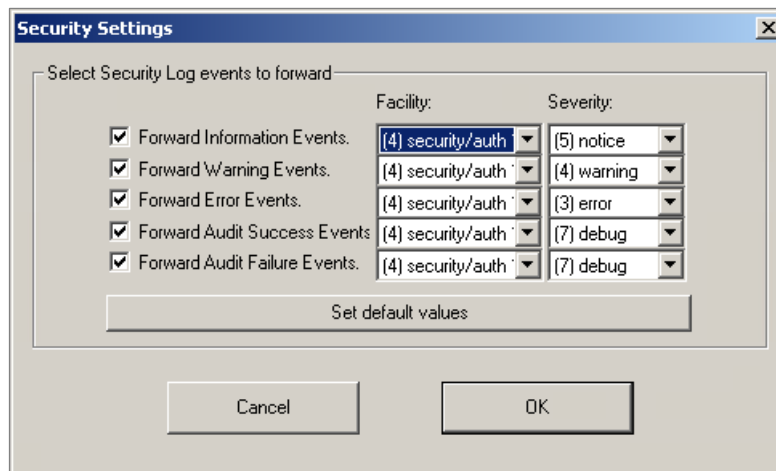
Security Settings

Select Security Log events to forward

Facility:

Severity:

| | Facility: | Severity: |
|---|---|---|
| Forward Information Events. | (4) security/auth | (5) notice |
| Forward Warning Events. | (4) security/auth | (4) warning |
| Forward Error Events. | (4) security/auth | (3) error |
| Forward Audit Success Events | (4) security/auth | (7) debug |
| Forward Audit Failure Events. | (4) security/auth | (7) debug |

Set default values

Cancel

OK